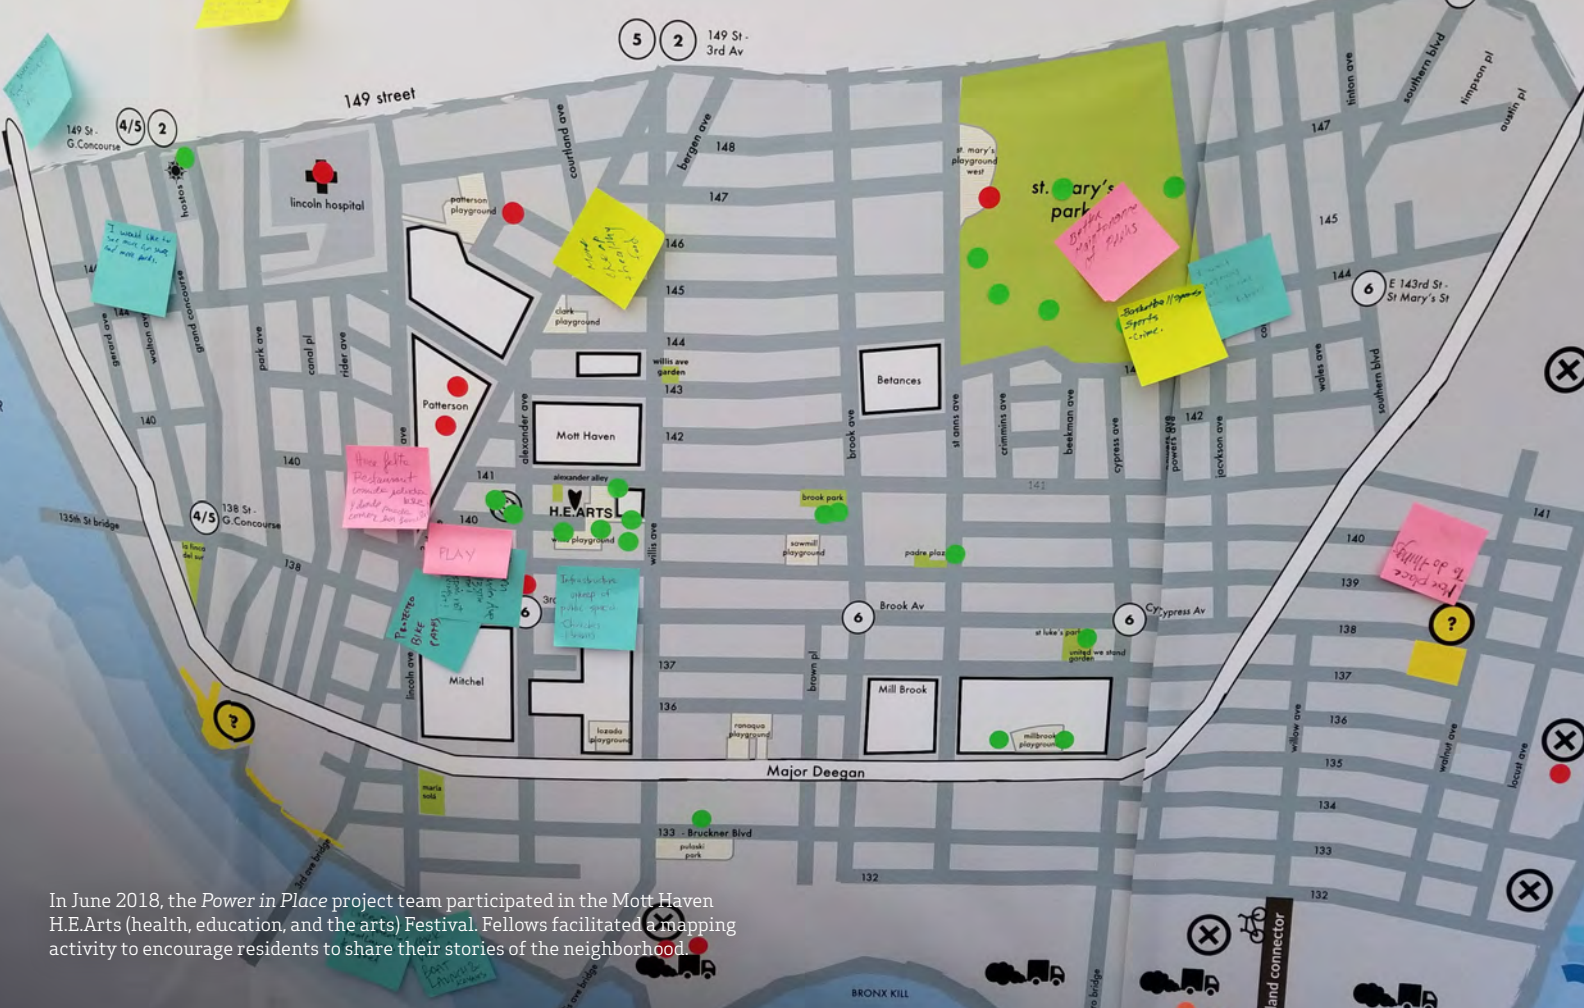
5 2 149 St - 3rd Av

149 street

149 St - G.Concourse 4/5 2

lincoln hospital

148
147
146
145
144
143
142
141
140
139
138
137
136
135
134
133
132

patterson playground

courtland ave

bergen ave

st. mary's playground west

st. mary's park

Better Maintenance of Parks

I would like to see more (or that) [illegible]

hostos

grand concourse

walton ave

gerard ave

park ave

canal pl

rider ave

clark playground

willis ave garden

Patterson

Mott Haven

alexander ave

alexander alley

H.E.ARTS

playground

willis ave

brook park

sawmill playground

padre plaza

Betances

brook ave

st anns ave

crimmins ave

beekman ave

cypress ave

powers ave

jackson ave

wales ave

southern blvd

tinton ave

southern blvd

timpson pl

austin pl

E 143rd St - St Mary's St

6

Basketball / Hygiene Sports - Crime.

Area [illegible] Restaurant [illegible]

FLAY

Protected Bike Lanes

Introduction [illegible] public space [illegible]

4/5 138 St - G.Concourse

135th St bridge

la finca del sur

3rd

6

Brook Av

6

Cypress Av

6

st luke's park

united we stand garden

More Place To do things

?

Mitchel

lincoln ave

lozada playground

ranaqua playground

brown pl

Mill Brook

millbrook playground

Major Deegan

maria sola

133 - Bruckner Blvd

pulaski park

willow ave

walnut ave

locust ave

3rd ave bridge

BRONX KILL

and connector

In June 2018, the Power in Place project team participated in the Mott Haven H.E.Arts (health, education, and the arts) Festival. Fellows facilitated a mapping activity to encourage residents to share their stories of the neighborhood.